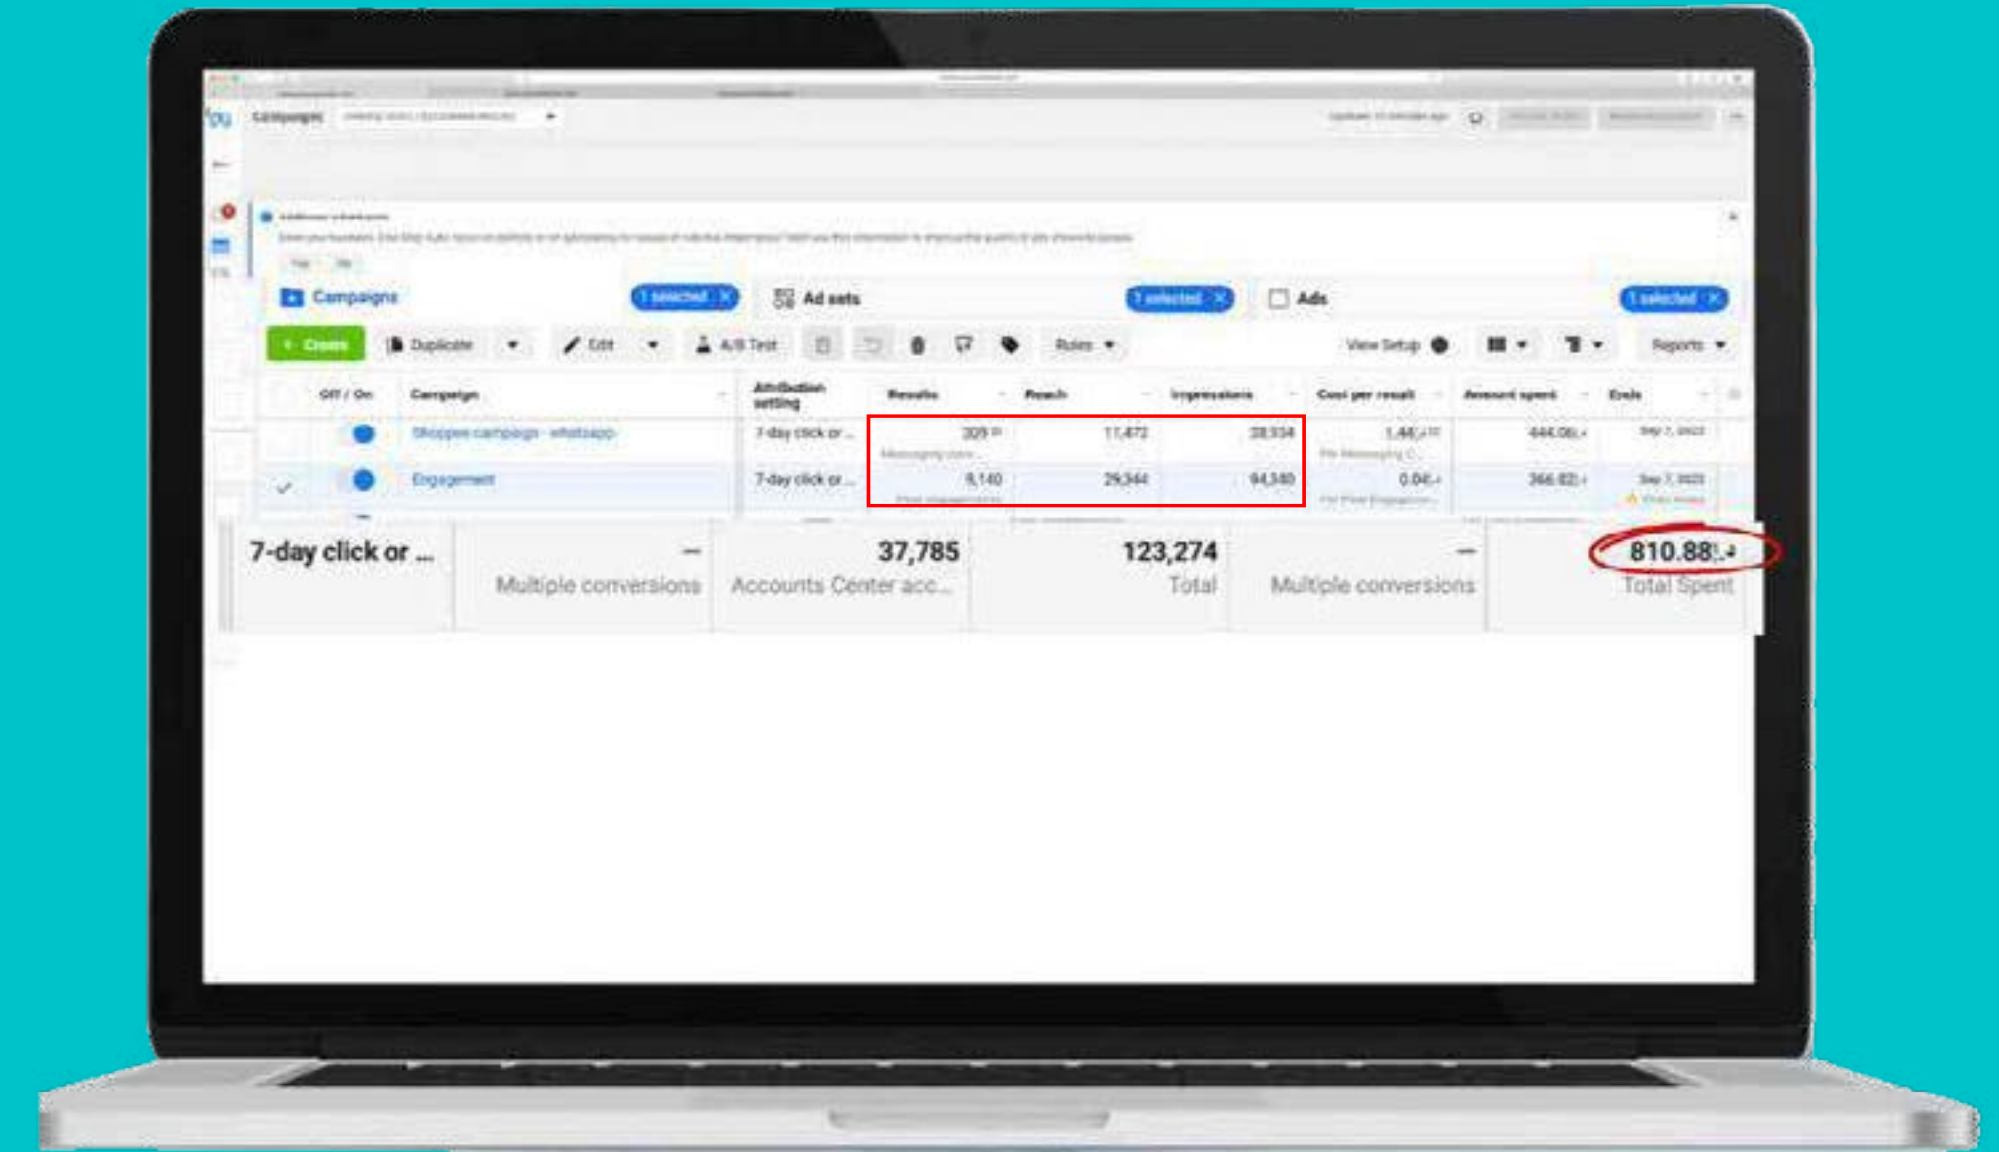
Campaigns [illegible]

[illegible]

Campaigns 1 selected Ad sets 1 selected Ads 1 selected

+ Create Duplicate Edit A/B Test Rules View Setup Reports

| Off / On | Campaign | Attribution setting | Results | Reach | Impressions | Cost per result | Amount spent | Ends |
|---|---|---|---|---|---|---|---|---|
| | Shoppee campaign - whatsapp | 7-day click or ... | 309 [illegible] | 11,472 | 28,934 | 1.44 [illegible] | 444.06 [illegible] | Sep 7, 2023 |
| | Engagement | 7-day click or ... | 8,140 | 29,344 | 94,340 | 0.04 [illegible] | 366.82 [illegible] | Sep 7, 2023 |
| | 7-day click or ... | — Multiple conversions | 37,785 Accounts Center acc... | 123,274 Total | — Multiple conversions | | 810.88 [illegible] Total Spent | |